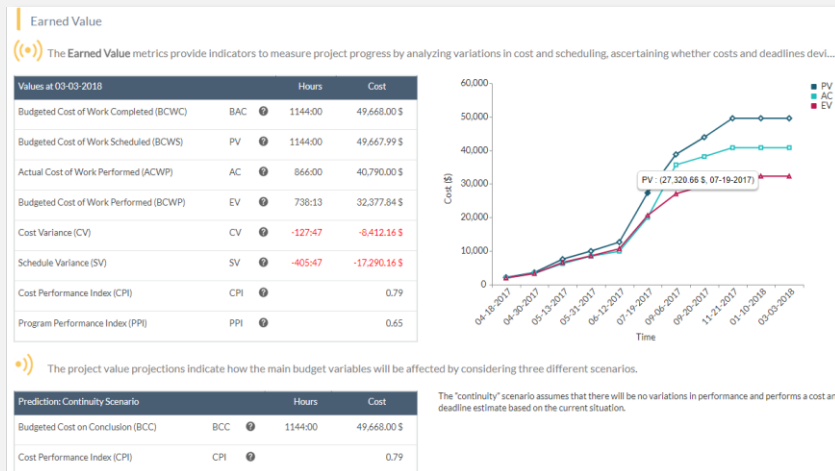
Earned Value

The **Earned Value** metrics provide indicators to measure project progress by analyzing variations in cost and scheduling, ascertaining whether costs and deadlines devi...

| Values at 03-03-2018 | | | Hours | Cost |
|---|---|---|---|---|
| Budgeted Cost of Work Completed (BCWC) | BAC | ? | 1144:00 | 49,668.00 $ |
| Budgeted Cost of Work Scheduled (BCWS) | PV | ? | 1144:00 | 49,667.99 $ |
| Actual Cost of Work Performed (ACWP) | AC | ? | 866:00 | 40,790.00 $ |
| Budgeted Cost of Work Performed (BCWP) | EV | ? | 738:13 | 32,377.84 $ |
| Cost Variance (CV) | CV | ? | -127:47 | -8,412.16 $ |
| Schedule Variance (SV) | SV | ? | -405:47 | -17,290.16 $ |
| Cost Performance Index (CPI) | CPI | ? | | 0.79 |
| Program Performance Index (PPI) | PPI | ? | | 0.65 |

60,000
50,000
40,000
30,000
20,000
10,000
0
Cost ($)
PV
AC
EV
PV : (27,320.66 $, 07-19-2017)
04-18-2017
04-30-2017
05-13-2017
05-31-2017
06-12-2017
07-19-2017
09-06-2017
09-20-2017
11-21-2017
01-10-2018
03-03-2018
Time

The project value projections indicate how the main budget variables will be affected by considering three different scenarios.

| Prediction: Continuity Scenario | | | Hours | Cost |
|---|---|---|---|---|
| Budgeted Cost on Conclusion (BCC) | BCC | ? | 1144:00 | 49,668.00 $ |
| Cost Performance Index (CPI) | CPI | ? | | 0.79 |

The "continuity" scenario assumes that there will be no variations in performance and performs a cost an deadline estimate based on the current situation.